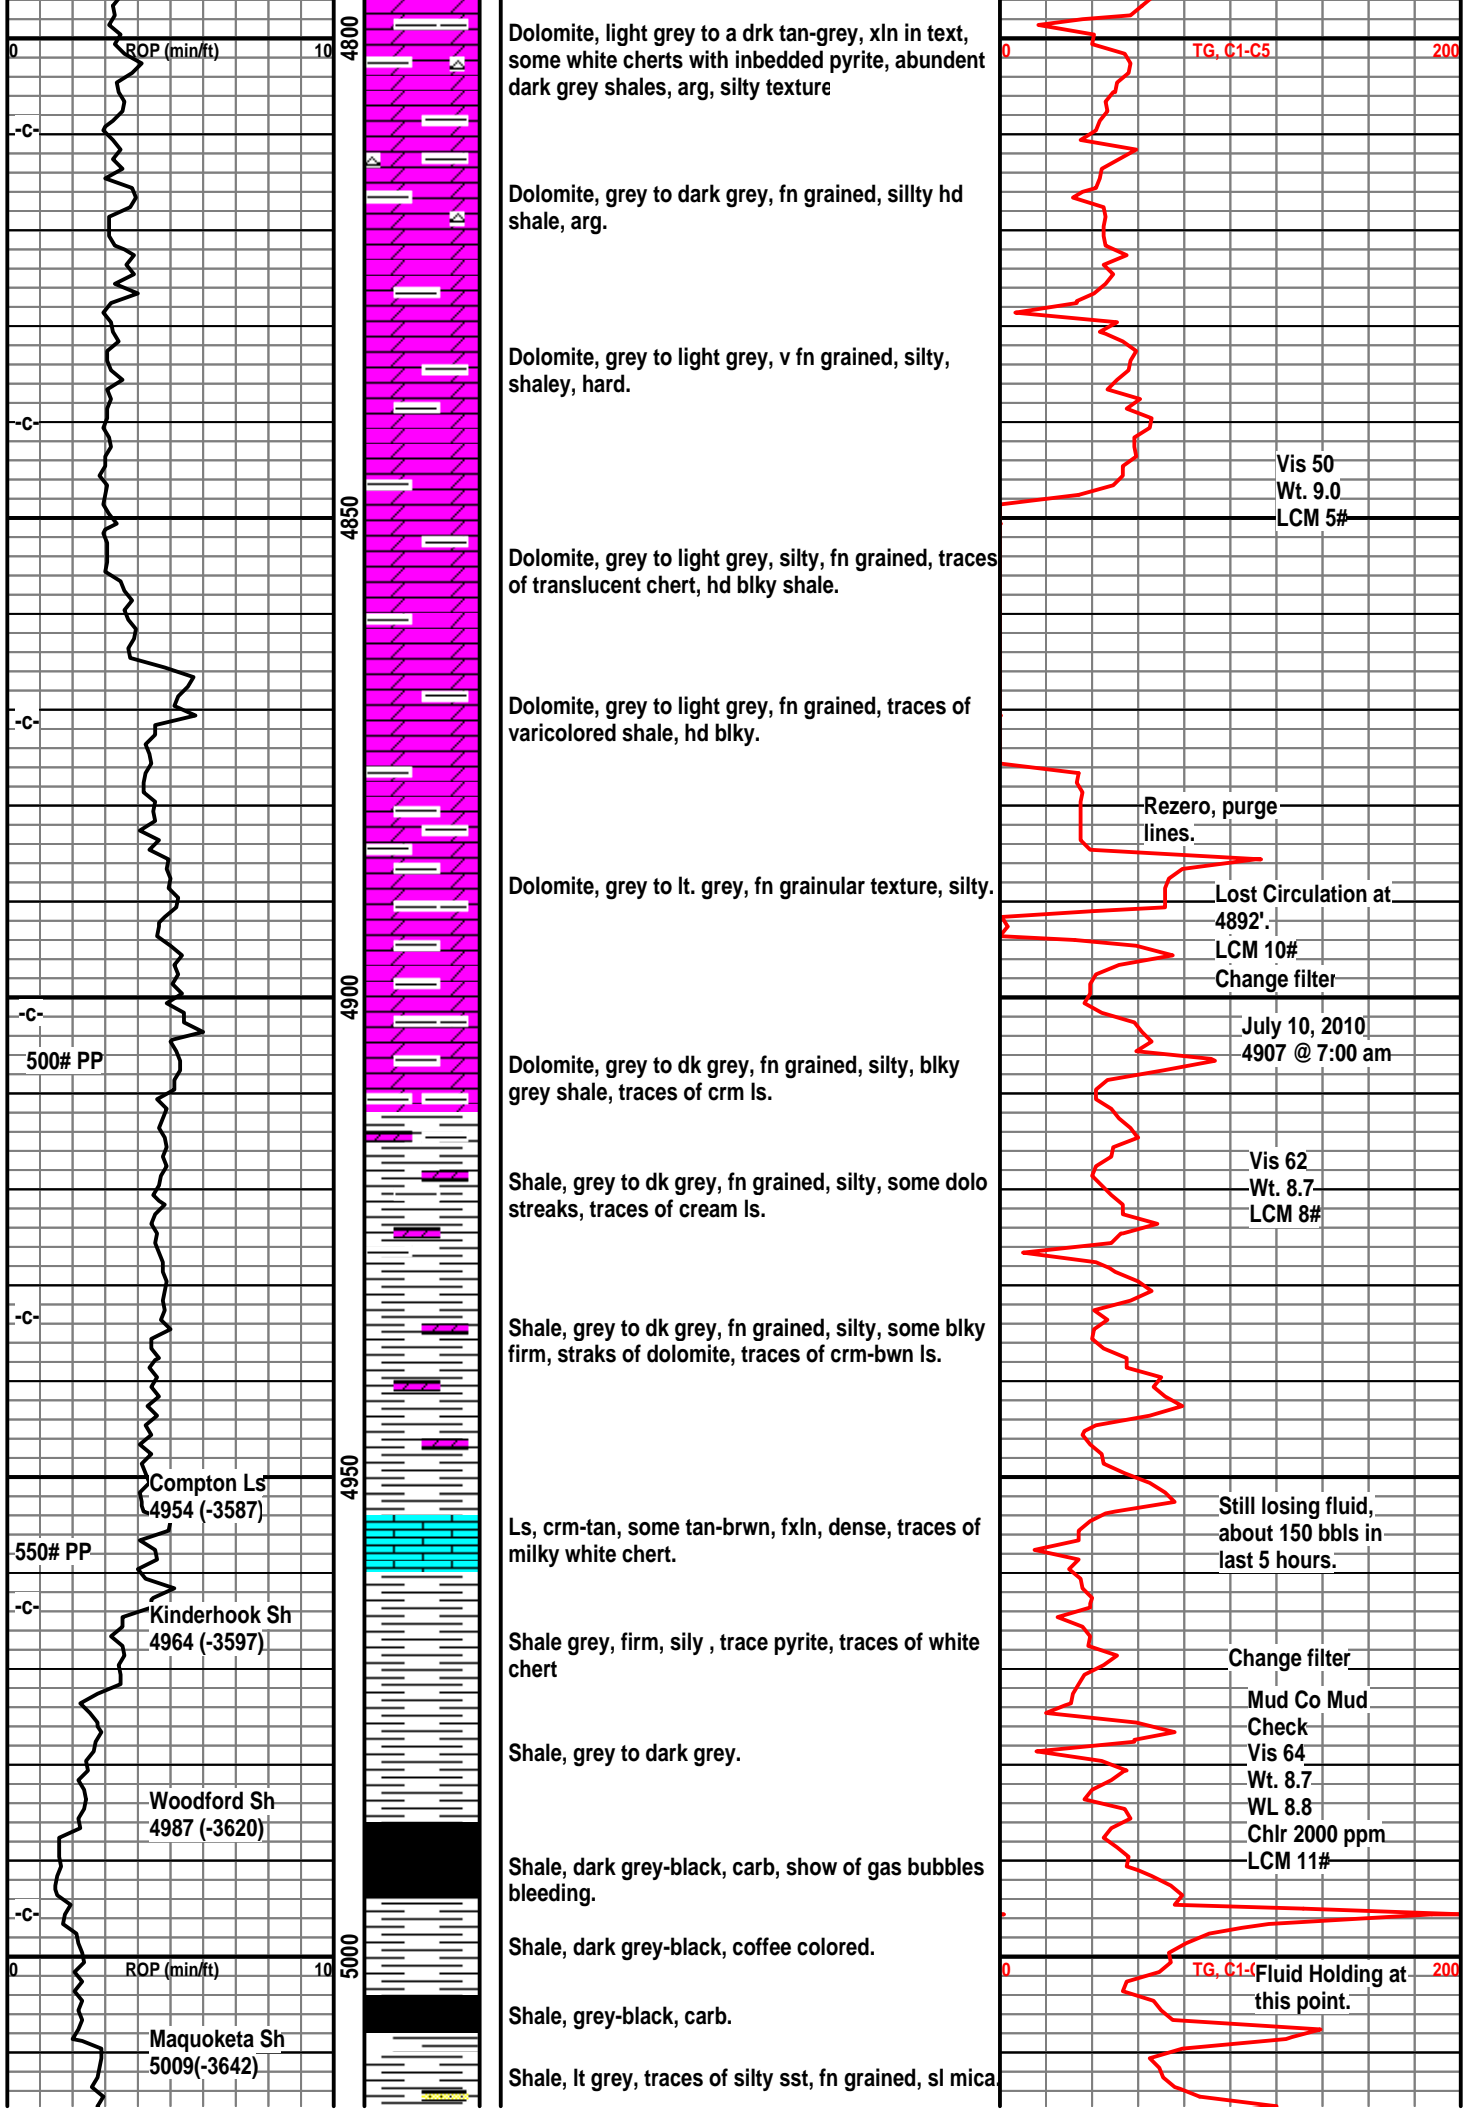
0 ROP (min/ft) 10

4800

Dolomite, light grey to a drk tan-grey, xln in text, some white cherts with inbedded pyrite, abundent dark grey shales, arg, silty texture

0 TG, C1-C5 200

-c-

Dolomite, grey to dark grey, fn grained, sillty hd shale, arg.

Dolomite, grey to light grey, v fn grained, silty, shaley, hard.

-c-

Vis 50
Wt. 9.0
LCM 5#

4850

Dolomite, grey to light grey, silty, fn grained, traces of translucent chert, hd blky shale.

-c-

Dolomite, grey to light grey, fn grained, traces of varicolored shale, hd blky.

Rezero, purge lines.

Dolomite, grey to lt. grey, fn grainular texture, silty.

Lost Circulation at 4892'.
LCM 10#
Change filter

4900

-c-

500# PP

July 10, 2010
4907 @ 7:00 am

Dolomite, grey to dk grey, fn grained, silty, blky grey shale, traces of crm ls.

Vis 62
Wt. 8.7
LCM 8#

Shale, grey to dk grey, fn grained, silty, some dolo streaks, traces of cream ls.

-c-

Shale, grey to dk grey, fn grained, silty, some blky firm, straks of dolomite, traces of crm-bwn ls.

4950

Compton Ls
4954 (-3587)

Still losing fluid, about 150 bbls in last 5 hours.

550# PP

Ls, crm-tan, some tan-brwn, fxln, dense, traces of milky white chert.

-c-

Kinderhook Sh
4964 (-3597)

Shale grey, firm, sily , trace pyrite, traces of white chert

Change filter

Mud Co Mud Check
Vis 64
Wt. 8.7
WL 8.8
Chlr 2000 ppm
LCM 11#

Shale, grey to dark grey.

Woodford Sh
4987 (-3620)

Shale, dark grey-black, carb, show of gas bubbles bleeding.

-c-

Shale, dark grey-black, coffee colored.

5000

0 ROP (min/ft) 10

0 TG, C1-C Fluid Holding at this point. 200

Shale, grey-black, carb.

Maquoketa Sh
5009(-3642)

Shale, lt grey, traces of silty sst, fn grained, sl mica.